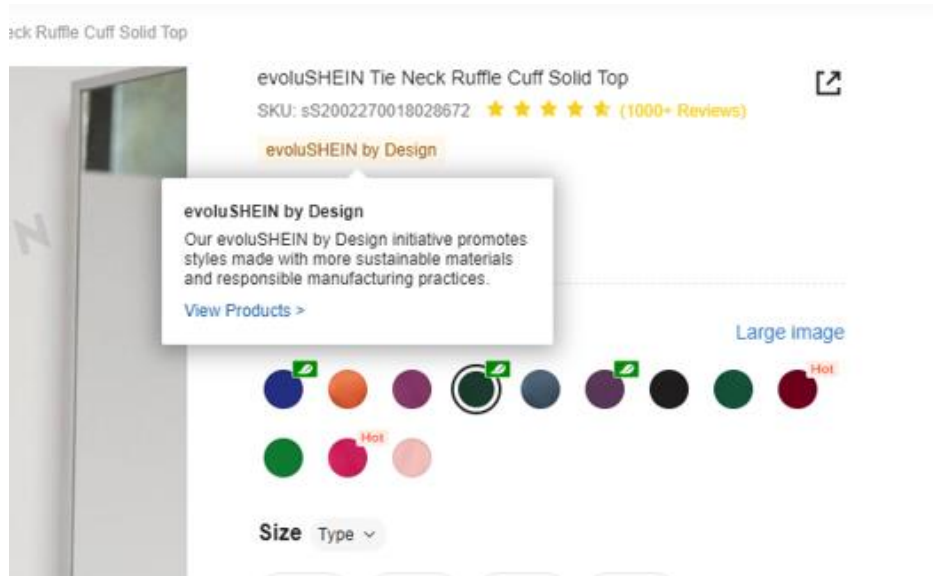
eck Ruffle Cuff Solid Top

evoluSHEIN Tie Neck Ruffle Cuff Solid Top

SKU: sS2002270018028672 (1000+ Reviews)

evoluSHEIN by Design

evoluSHEIN by Design

Our evoluSHEIN by Design initiative promotes styles made with more sustainable materials and responsible manufacturing practices.

View Products >

Large image

Hot

Hot

Size Type